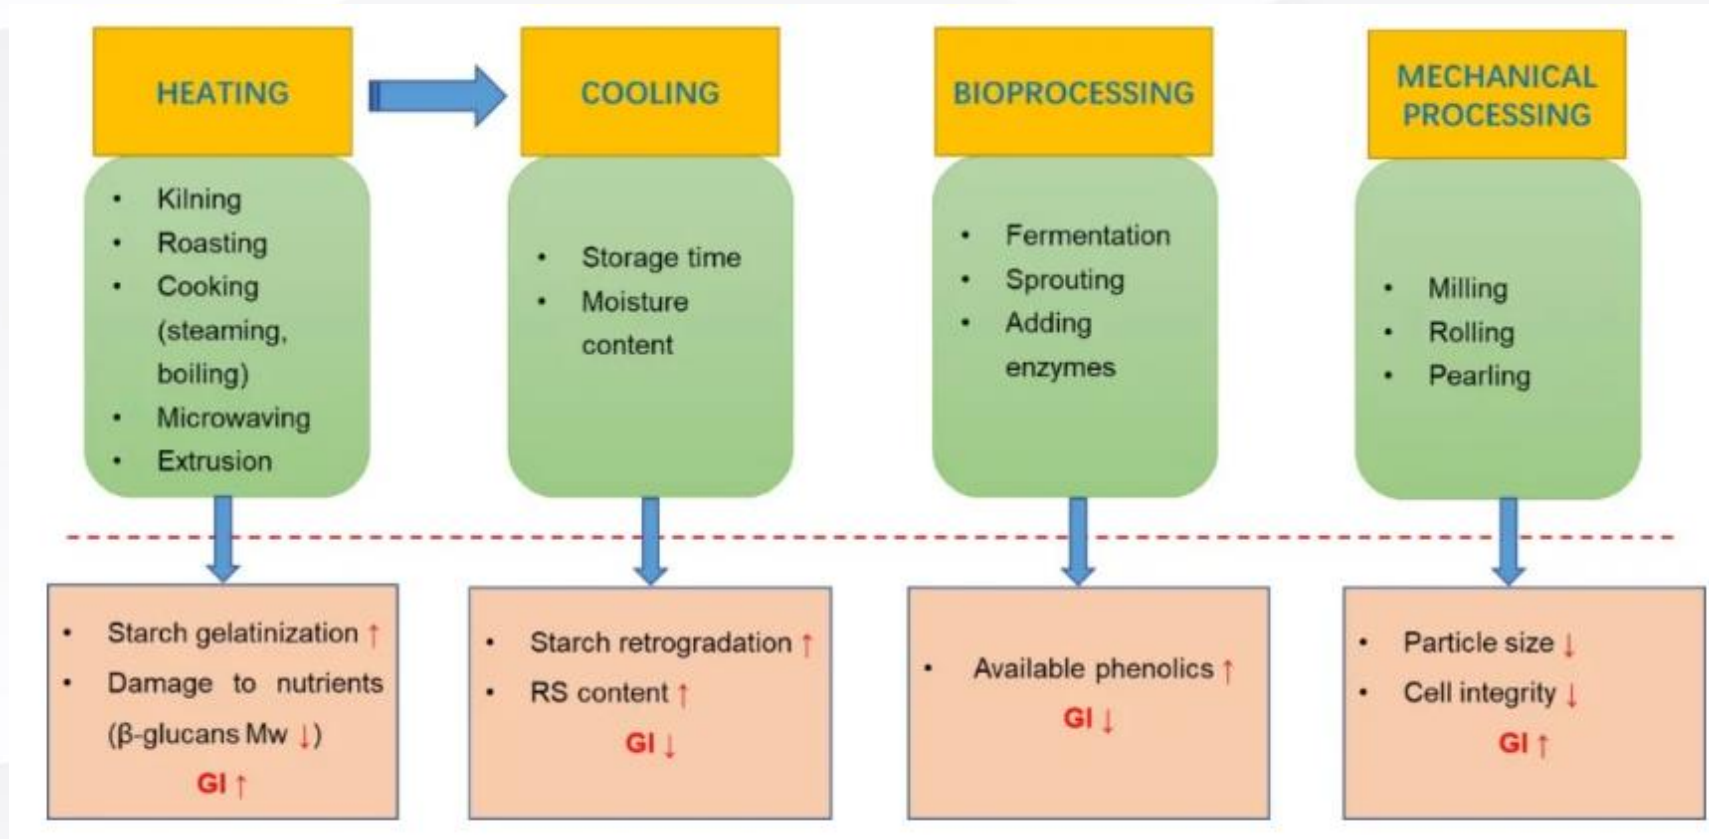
HEATING

- Kilning
- Roasting
- Cooking (steaming, boiling)
- Microwaving
- Extrusion

- Starch gelatinization ↑
- Damage to nutrients (β-glucans Mw ↓)

GI ↑

COOLING

- Storage time
- Moisture content

- Starch retrogradation ↑
- RS content ↑

GI ↓

BIOPROCESSING

- Fermentation
- Sprouting
- Adding enzymes

- Available phenolics ↑

GI ↓

MECHANICAL PROCESSING

- Milling
- Rolling
- Pearling

- Particle size ↓
- Cell integrity ↓

GI ↑